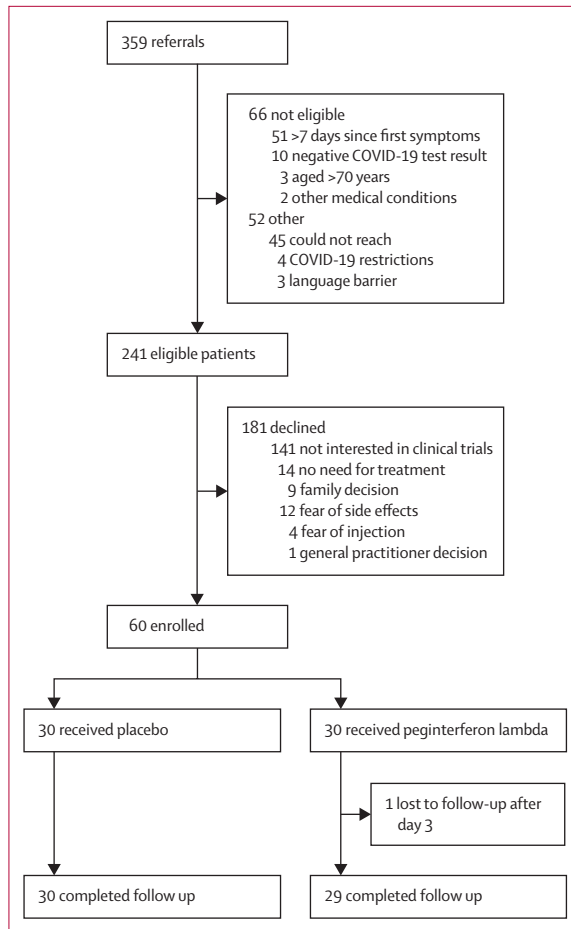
359 referrals

66 not eligible
51 >7 days since first symptoms
10 negative COVID-19 test result
3 aged >70 years
2 other medical conditions
52 other
45 could not reach
4 COVID-19 restrictions
3 language barrier

241 eligible patients

181 declined
141 not interested in clinical trials
14 no need for treatment
9 family decision
12 fear of side effects
4 fear of injection
1 general practitioner decision

60 enrolled

30 received placebo

30 received peginterferon lambda

1 lost to follow-up after day 3

30 completed follow up

29 completed follow up